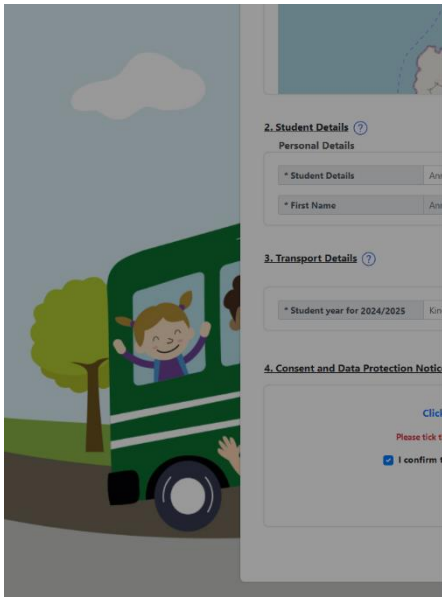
2. Student Details ?

Personal Details

| * Student Details | An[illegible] |
|---|---|
| * First Name | An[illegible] |

3. Transport Details ?

| * Student year for 2024/2025 | Kin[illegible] |
|---|---|

4. Consent and Data Protection Notic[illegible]

Clic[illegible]

Please tick t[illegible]

I confirm t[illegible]